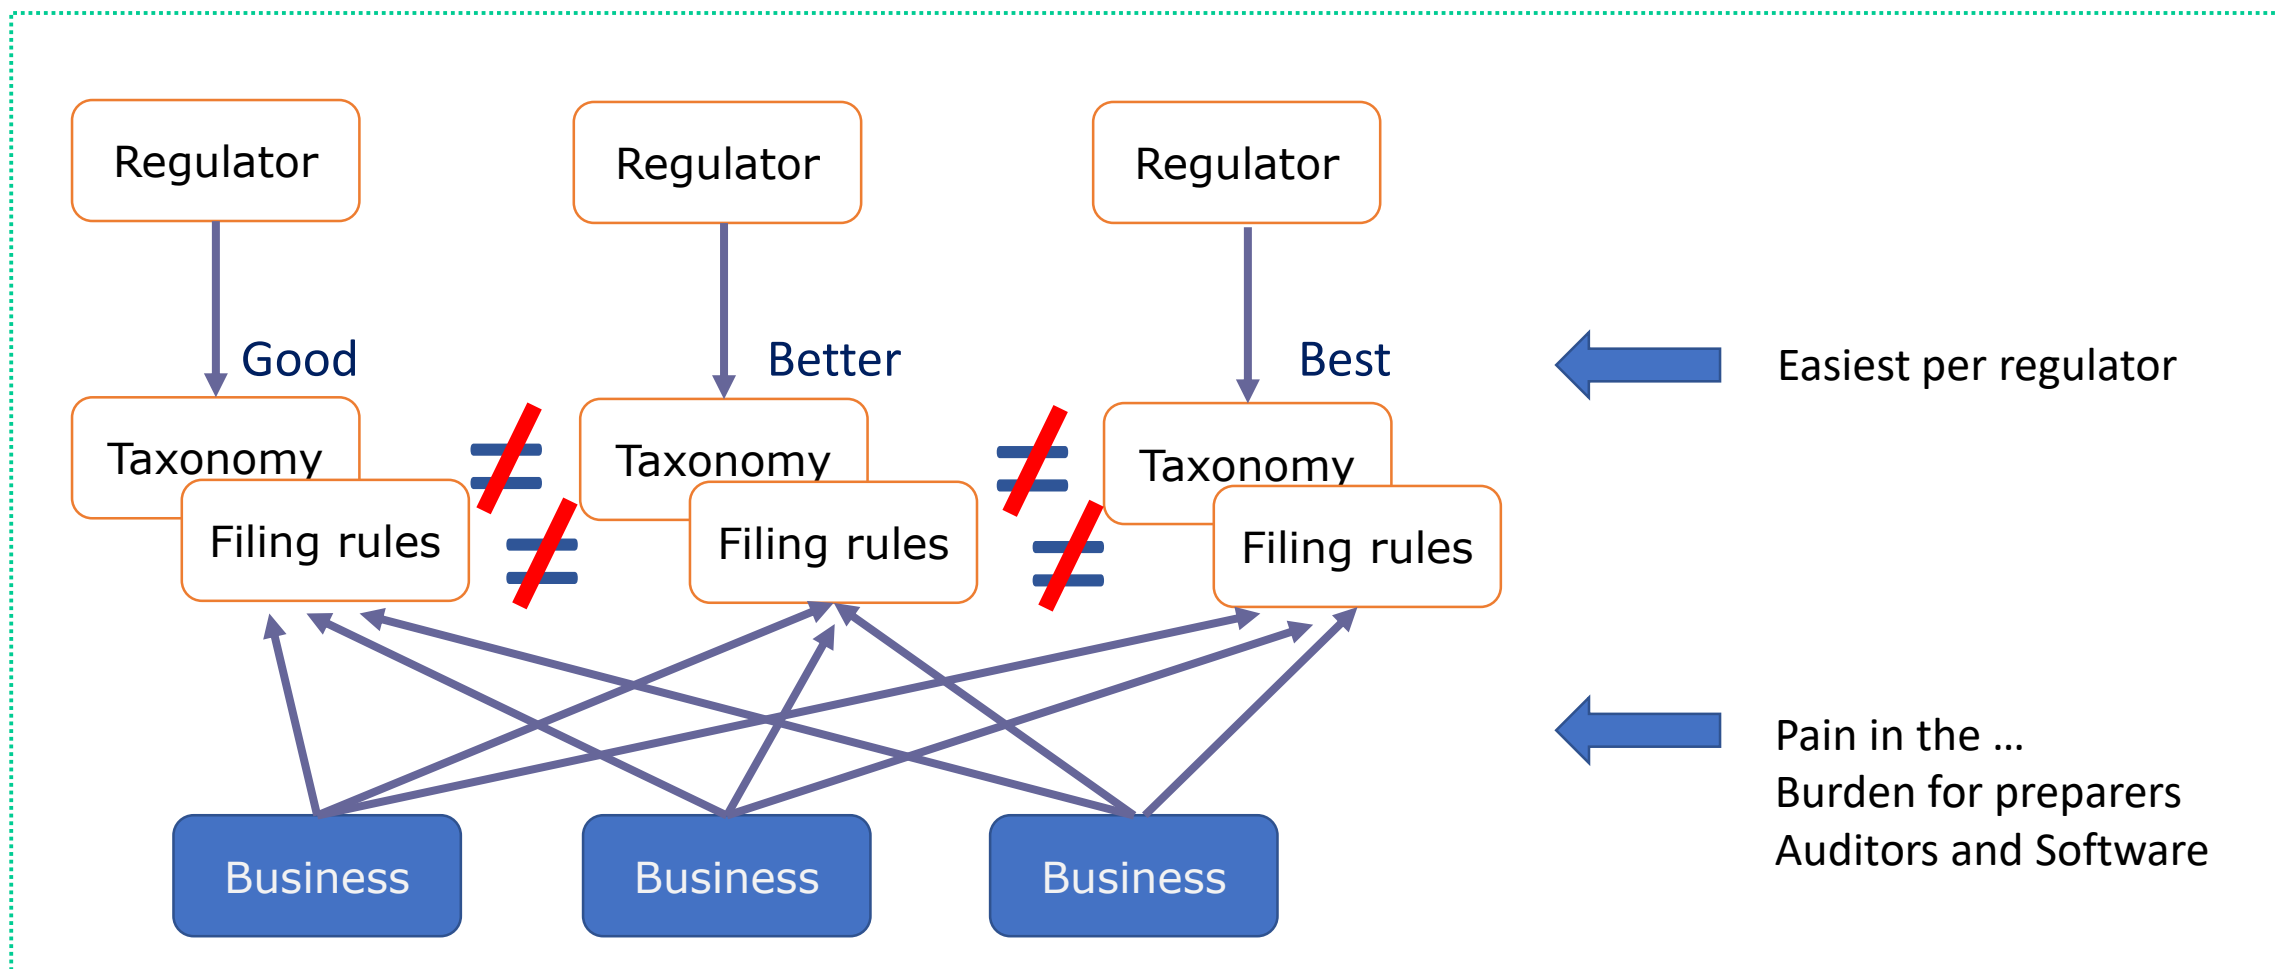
Regulator

Regulator

Regulator

Good

Better

Best

Easiest per regulator

Taxonomy

Filing rules

Taxonomy

Filing rules

Taxonomy

Filing rules

Pain in the …
Burden for preparers
Auditors and Software

Business

Business

Business